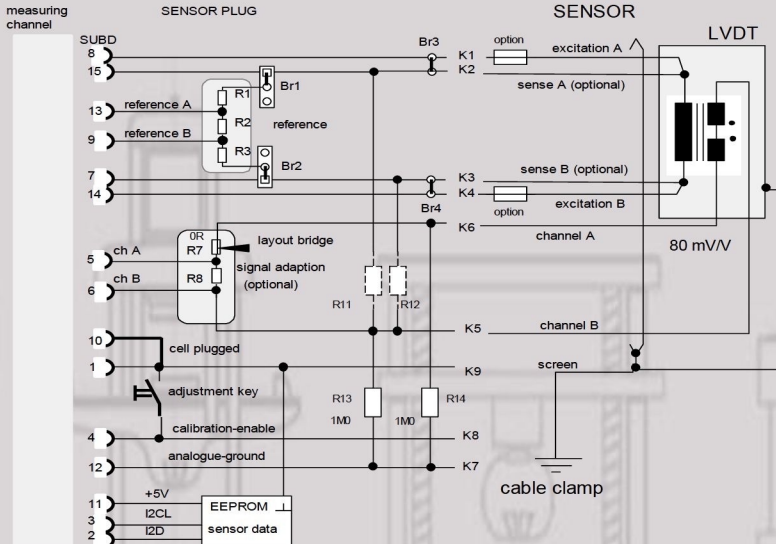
measuring channel

SENSOR PLUG

SENSOR

LVDT

SUBD
8
15

Br3
K1
K2

option
excitation A
sense A (optional)

Br1
R1
13 reference A
R2
9 reference B
reference
R3
Br2

7
14
K3
K4
sense B (optional)
option
excitation B
Br4
K6
channel A

0R
ch A
R7
layout bridge
5
R8
ch B
signal adaption
6
(optional)

80 mV/V

R11
R12

K5
channel B

10
cell plugged
1
K9
screen

adjustment key

R13
R14
1M0
1M0

4
calibration-enable
K8

12
analogue-ground
K7

cable clamp

11
+5V
EEPROM
3
I2CL
I2D
2
sensor data